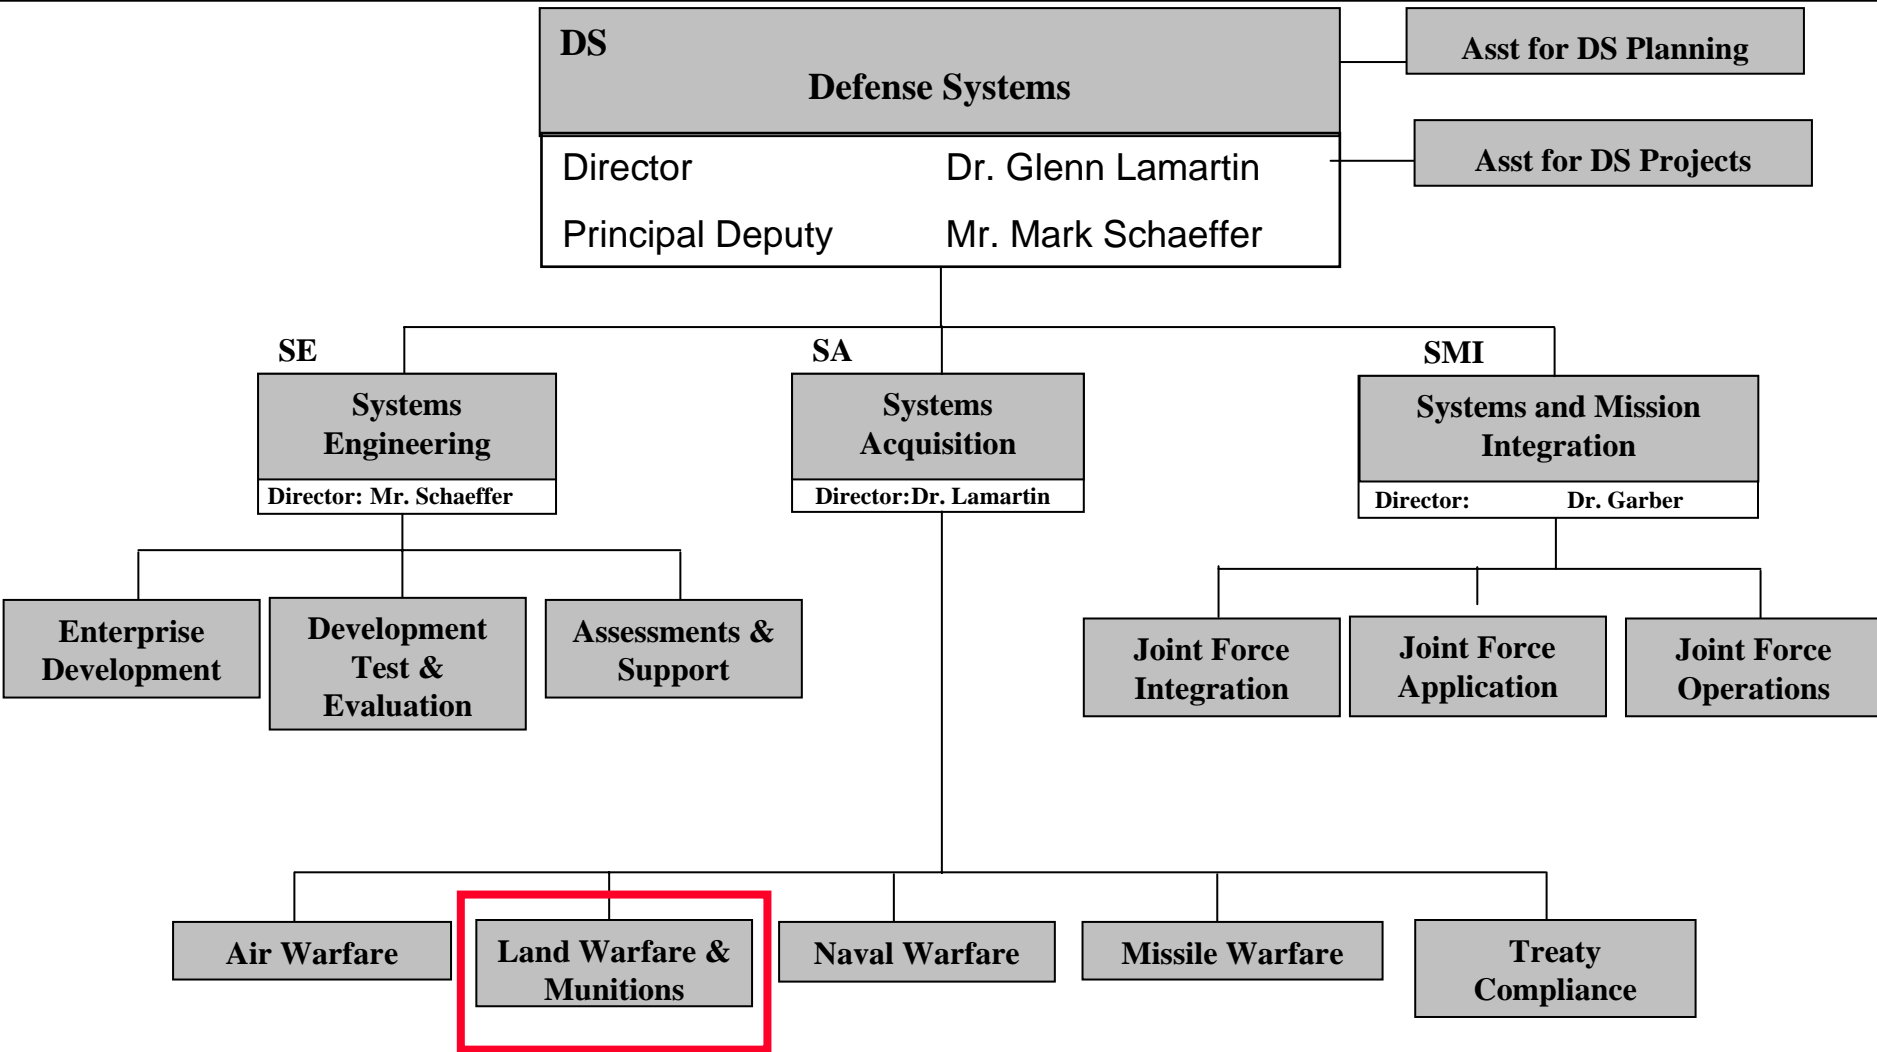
DS
Defense Systems

Director Dr. Glenn Lamartin
Principal Deputy Mr. Mark Schaeffer

Asst for DS Planning

Asst for DS Projects

SE
Systems Engineering
Director: Mr. Schaeffer

SA
Systems Acquisition
Director:Dr. Lamartin

SMI
Systems and Mission Integration
Director: Dr. Garber

Enterprise Development

Development Test & Evaluation

Assessments & Support

Joint Force Integration

Joint Force Application

Joint Force Operations

Air Warfare

Land Warfare & Munitions

Naval Warfare

Missile Warfare

Treaty Compliance